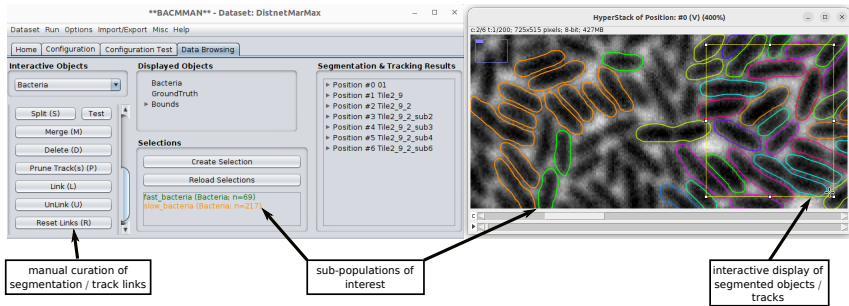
**BACMMAN** - Dataset: DistnetMarMax

Dataset Run Options Import/Export Misc Help

Home Configuration Configuration Test Data Browsing

Interactive Objects

Bacteria

Split (S) Test

Merge (M)

Delete (D)

Prune Track(s) (P)

Link (L)

UnLink (U)

Reset Links (R)

Displayed Objects

Bacteria
GroundTruth
Bounds

Selections

Create Selection

Reload Selections

fast_bacteria (Bacteria; n=69)
slow_bacteria (Bacteria; n=217)

Segmentation & Tracking Results

Position #0 01
Position #1 Tile2_9
Position #2 Tile2_9_2
Position #3 Tile2_9_2_sub2
Position #4 Tile2_9_2_sub3
Position #5 Tile2_9_2_sub4
Position #6 Tile2_9_2_sub6

HyperStack of Position: #0 (V) (400%)

c:2/6 t:1/200; 725x515 pixels; 8-bit; 427MB

c

t

manual curation of segmentation / track links

sub-populations of interest

interactive display of segmented objects / tracks